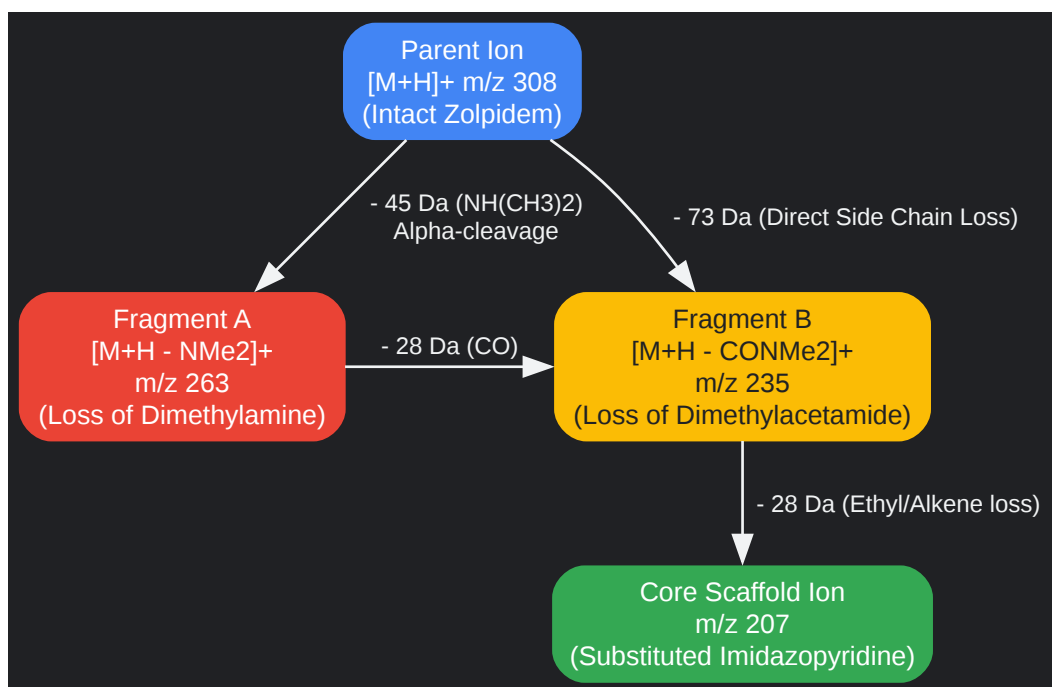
Parent Ion
[M+H]+ m/z 308
(Intact Zolpidem)

- 45 Da (NH(CH3)2)
Alpha-cleavage

- 73 Da (Direct Side Chain Loss)

Fragment A
[M+H - NMe2]+
m/z 263
(Loss of Dimethylamine)

- 28 Da (CO)

Fragment B
[M+H - CONMe2]+
m/z 235
(Loss of Dimethylacetamide)

- 28 Da (Ethyl/Alkene loss)

Core Scaffold Ion
m/z 207
(Substituted Imidazopyridine)